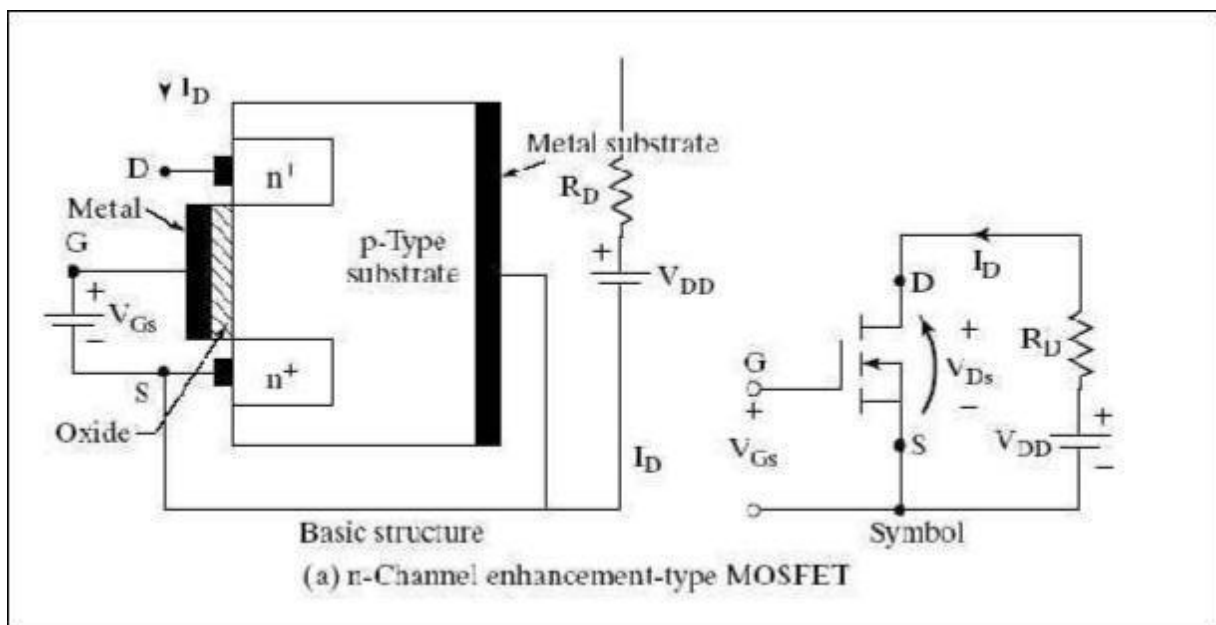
$I_D$

D

$n^+$

Metal

G

+

$V_{Gs}$

−

S

$n^+$

Oxide

p-Type substrate

Metal substrate

$R_D$

+

$V_{DD}$

$I_D$

Basic structure

$I_D$

D

+

G

$V_{Ds}$

$R_D$

+

−

$V_{Gs}$

S

+

$V_{DD}$

−

Symbol

(a) n-Channel enhancement-type MOSFET